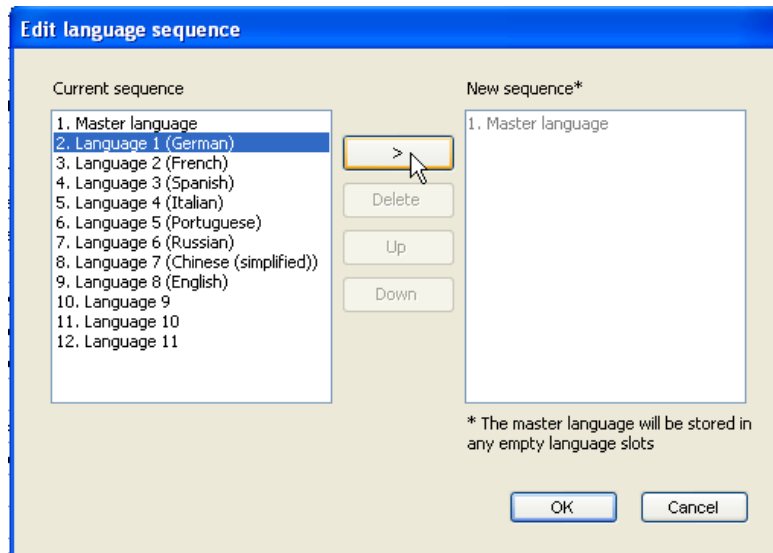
Edit language sequence

Current sequence

1. Master language
2. Language 1 (German)
3. Language 2 (French)
4. Language 3 (Spanish)
5. Language 4 (Italian)
6. Language 5 (Portuguese)
7. Language 6 (Russian)
8. Language 7 (Chinese (simplified))
9. Language 8 (English)
10. Language 9
11. Language 10
12. Language 11

>

Delete

Up

Down

New sequence*

1. Master language

* The master language will be stored in any empty language slots

OK

Cancel